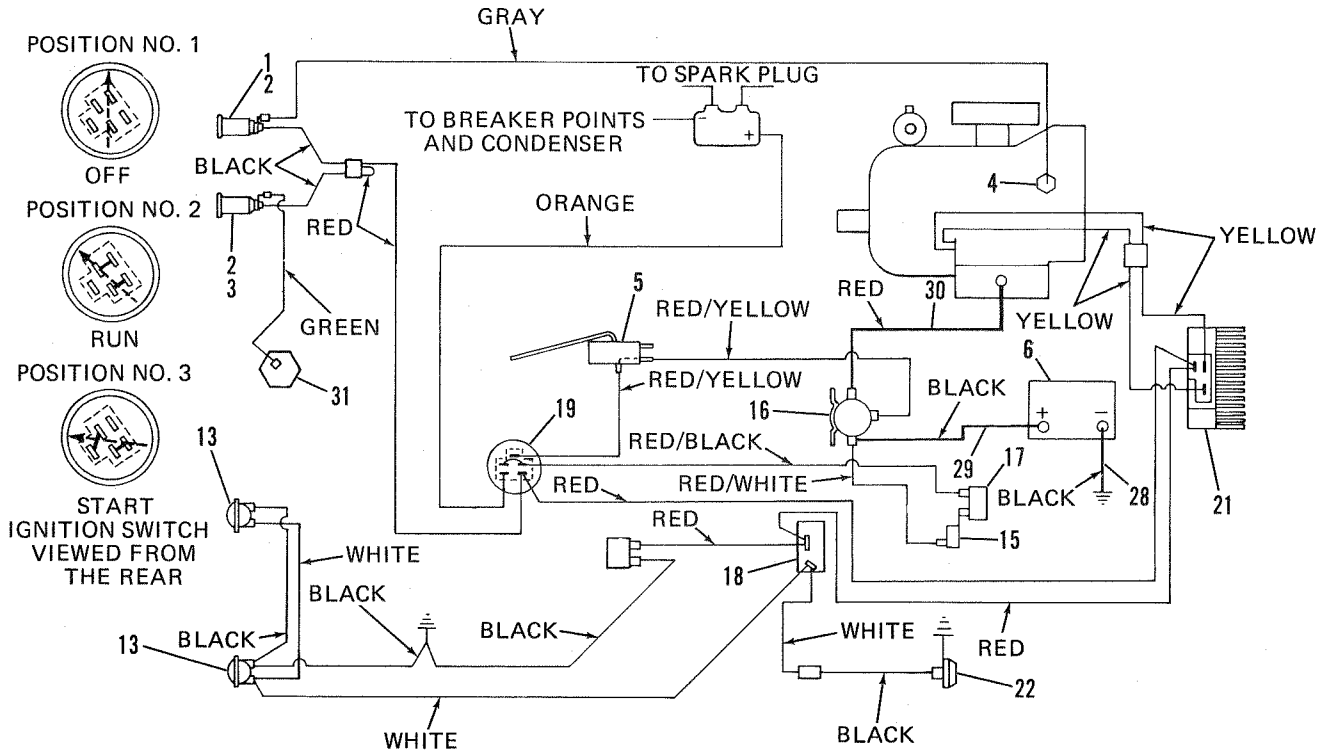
POSITION NO. 1

OFF

POSITION NO. 2

RUN

POSITION NO. 3

START

IGNITION SWITCH VIEWED FROM THE REAR

GRAY

1
2

2
3

BLACK

RED

GREEN

31

TO SPARK PLUG

TO BREAKER POINTS AND CONDENSER

ORANGE

4

YELLOW

YELLOW

RED

30

5

RED/YELLOW

RED/YELLOW

6

BLACK

16

19

RED/BLACK

RED/WHITE

29

17

BLACK

28

21

RED

15

13

WHITE

RED

18

BLACK

BLACK

13

BLACK

WHITE

RED

22

WHITE

BLACK